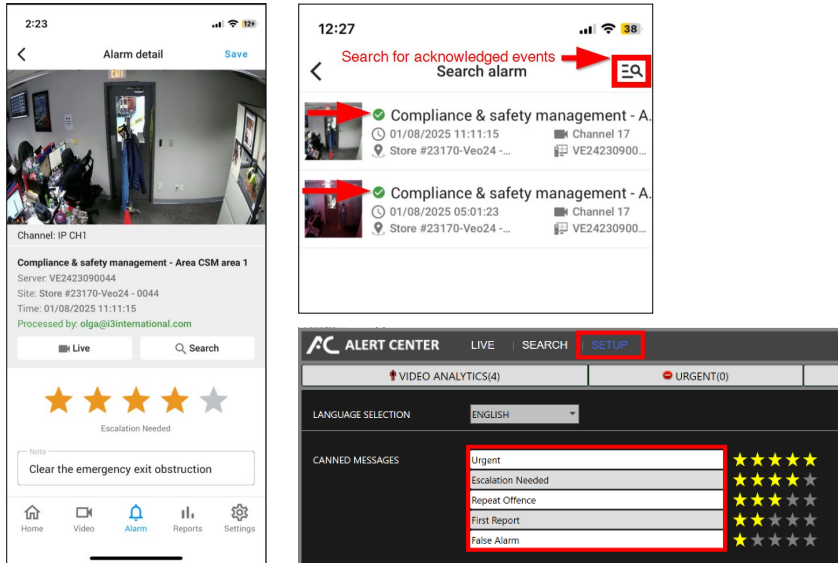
2:23

Alarm detail Save

Channel: IP CH1

Compliance & safety management - Area CSM area 1
Server: VE2423090044
Site: Store #23170-Veo24 - 0044
Time: 01/08/2025 11:11:15
Processed by: olga@i3international.com

Live Search

Escalation Needed

Note
Clear the emergency exit obstruction

Home Video Alarm Reports Settings

12:27 38

Search for acknowledged events

Search alarm

Compliance & safety management - A
01/08/2025 11:11:15 Channel 17
Store #23170-Veo24 -... VE24230900...

Compliance & safety management - A
01/08/2025 05:01:23 Channel 17
Store #23170-Veo24 -... VE24230900...

ALERT CENTER LIVE SEARCH SETUP

VIDEO ANALYTICS(4) URGENT(0)

LANGUAGE SELECTION ENGLISH

CANNED MESSAGES
Urgent
Escalation Needed
Repeat Offence
First Report
False Alarm